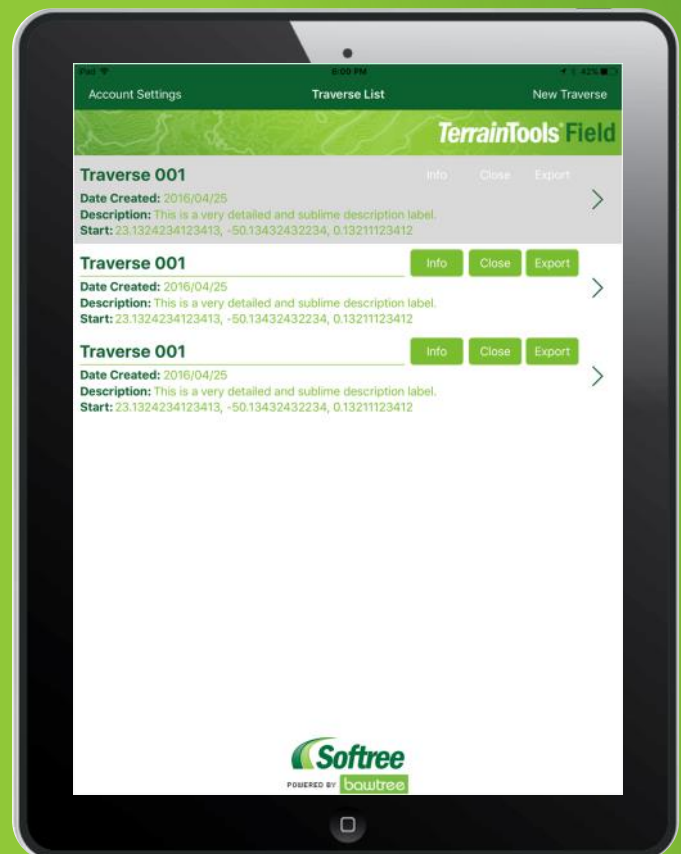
iPad
6:09 PM
42%

Account Settings
Traverse List
New Traverse

TerrainTools Field

Traverse 001
Info Close Export
Date Created: 2016/04/25
Description: This is a very detailed and sublime description label.
Start: 23.1324234123413, -50.13432432234, 0.13211123412

Traverse 001
Info Close Export
Date Created: 2016/04/25
Description: This is a very detailed and sublime description label.
Start: 23.1324234123413, -50.13432432234, 0.13211123412

Traverse 001
Info Close Export
Date Created: 2016/04/25
Description: This is a very detailed and sublime description label.
Start: 23.1324234123413, -50.13432432234, 0.13211123412

Softree
POWERED BY bowtree